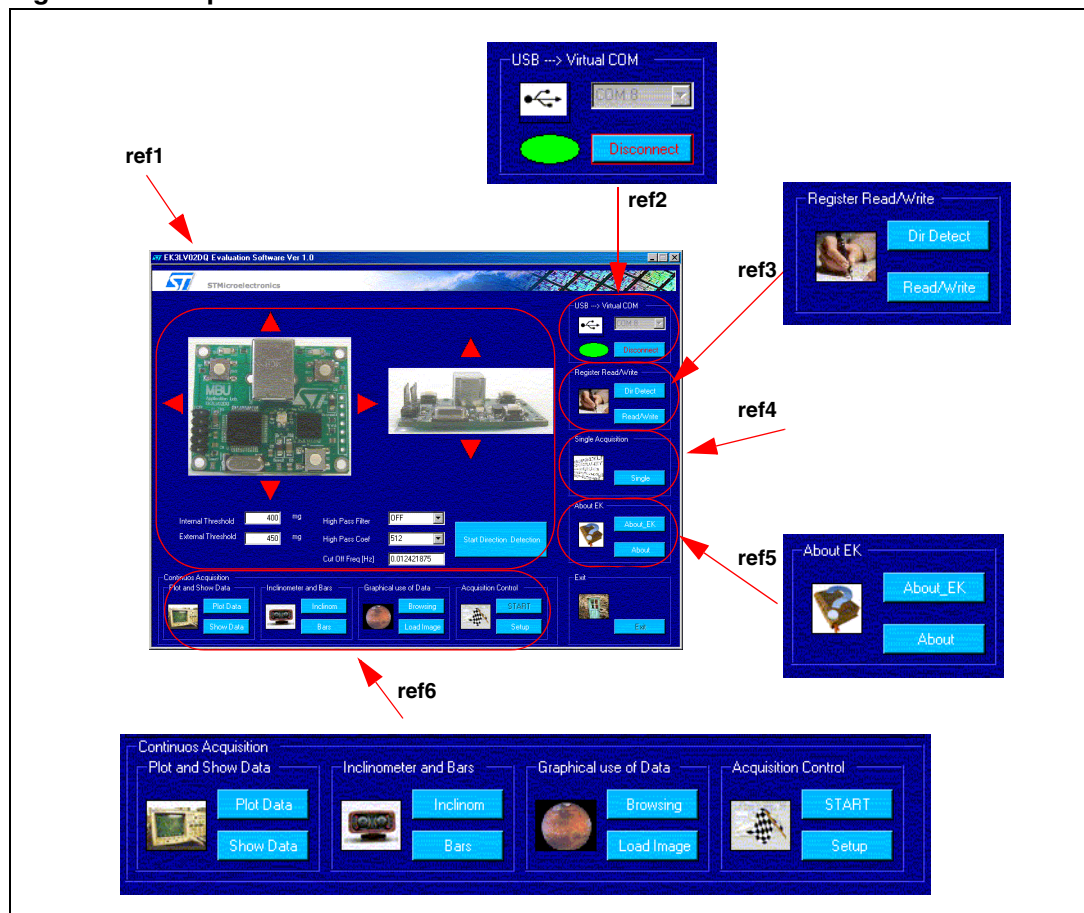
USB ---> Virtual COM
COM 8
Disconnect

ref1

ref2

Register Read/Write
Dir Detect
Read/Write

ref3

EK3LV02DQ Evaluation Software Ver 1.0
STMicroelectronics

USB ---> Virtual COM
COM 8
Disconnect

Register Read/Write
Dir Detect
Read/Write

ref4

Single Acquisition
Single

About EK
About_EK
About

Internal Threshold 400 mg
External Threshold 450 mg
High Pass Filter OFF
High Pass Coef 512
Cut Off Freq [Hz] 0.012421875
Start Direction Detection

Continuos Acquisition
Plot and Show Data
Plot Data
Show Data
Inclinometer and Bars
Inclinom
Bars
Graphical use of Data
Browsing
Load Image
Acquisition Control
START
Setup

Exit
Exit

About EK
About_EK
About

ref5

ref6

Continuos Acquisition
Plot and Show Data
Plot Data
Show Data
Inclinometer and Bars
Inclinom
Bars
Graphical use of Data
Browsing
Load Image
Acquisition Control
START
Setup